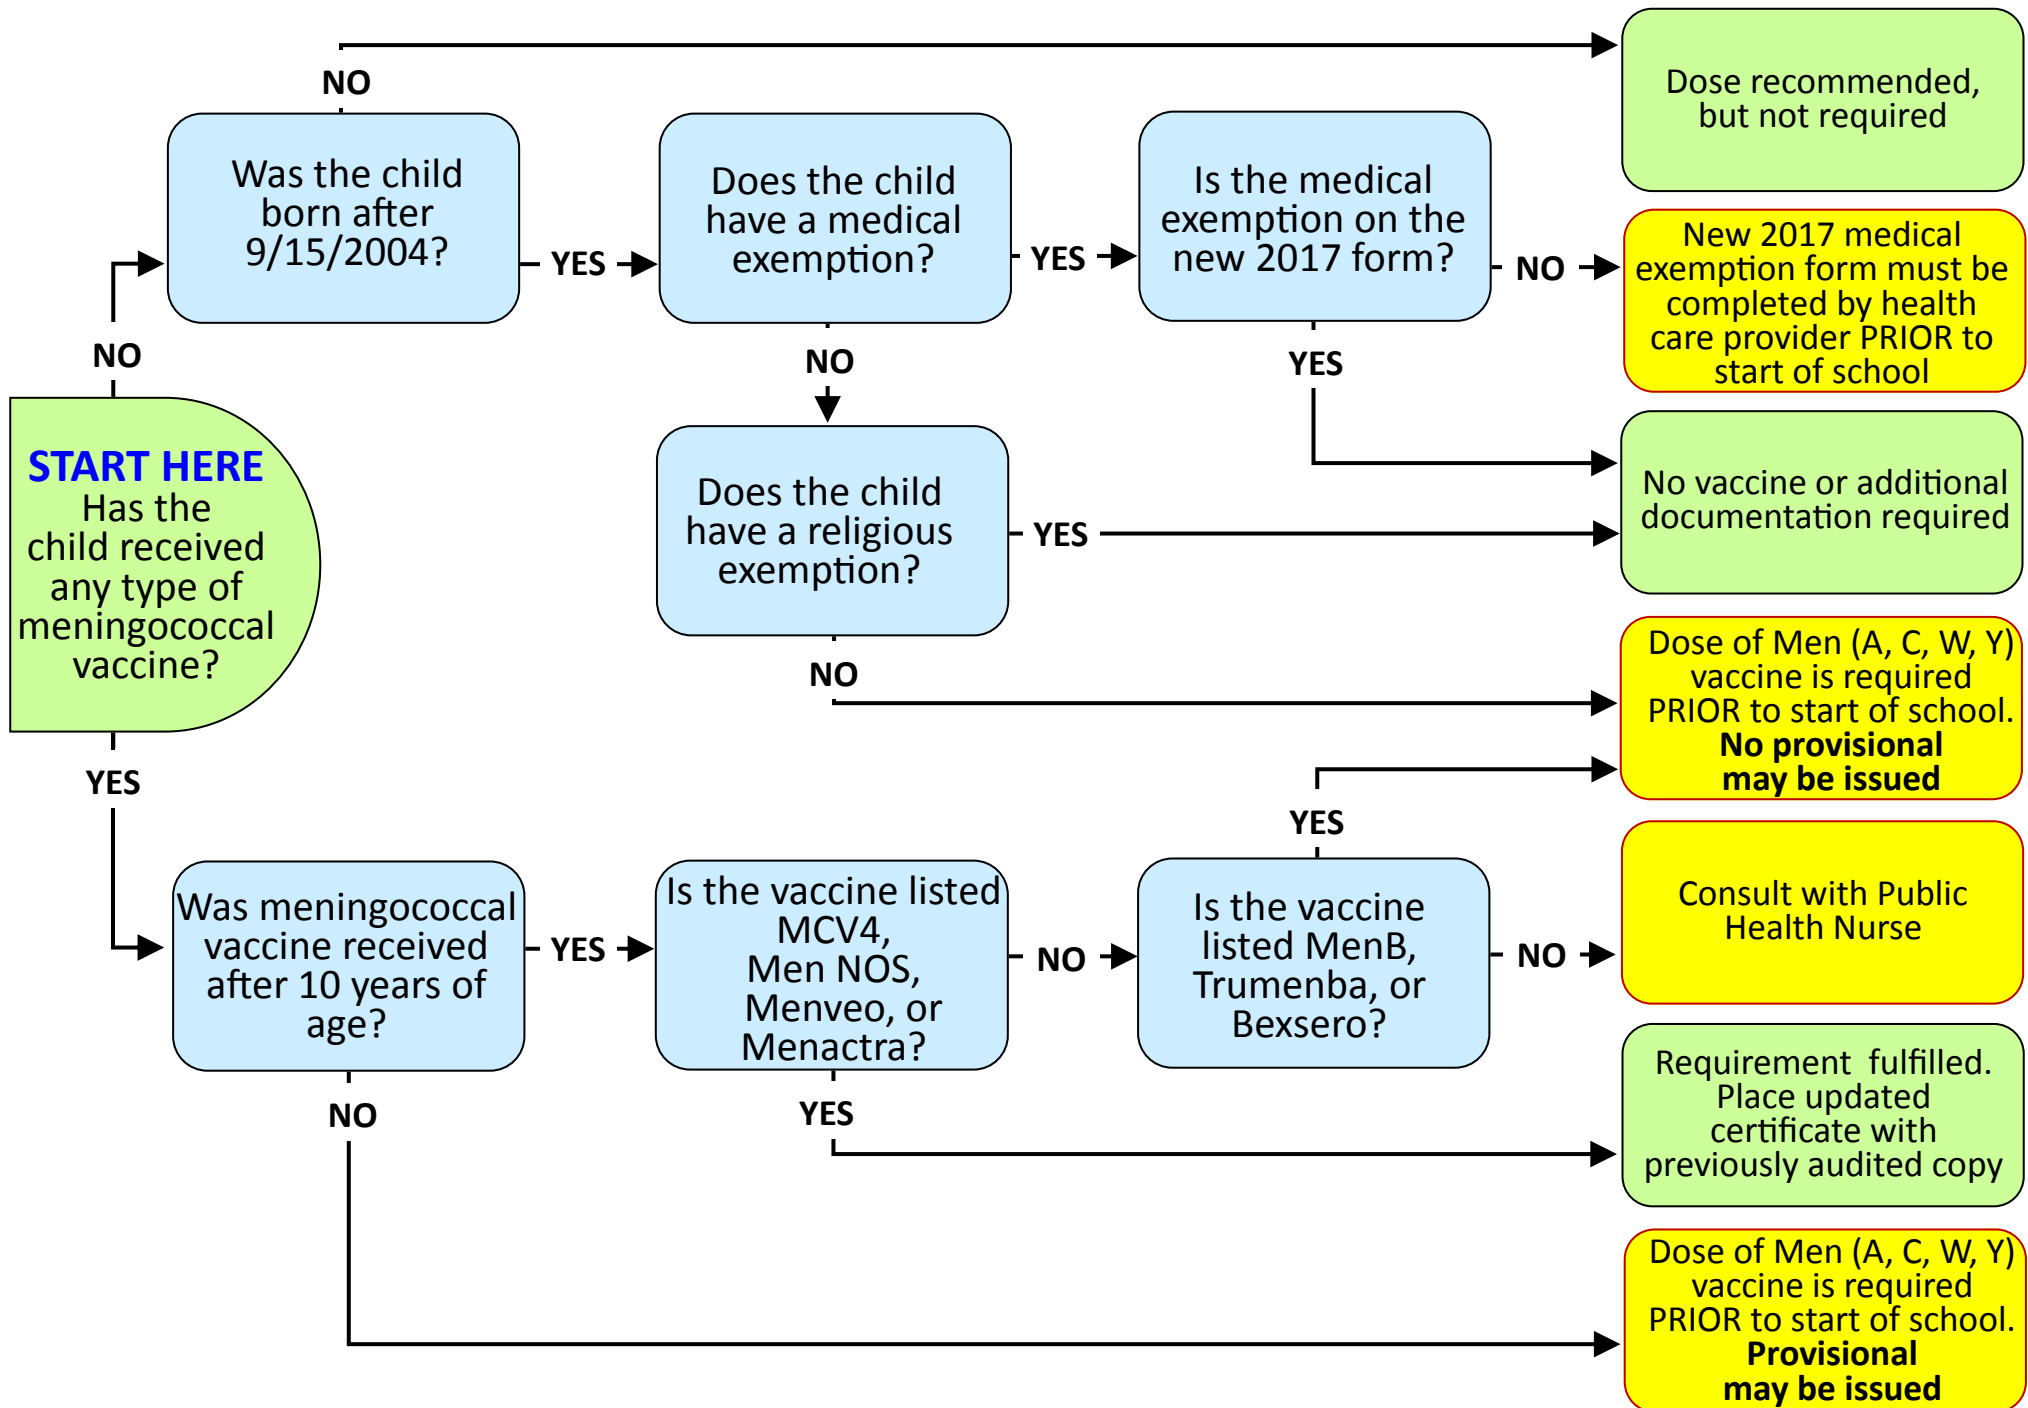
START HERE
Has the child received any type of meningococcal vaccine?

NO

Was the child born after 9/15/2004?

NO

Dose recommended, but not required

YES

Does the child have a medical exemption?

YES

Is the medical exemption on the new 2017 form?

NO

New 2017 medical exemption form must be completed by health care provider PRIOR to start of school

YES

No vaccine or additional documentation required

NO

Does the child have a religious exemption?

YES

NO

Dose of Men (A, C, W, Y) vaccine is required PRIOR to start of school. **No provisional may be issued**

YES

Was meningococcal vaccine received after 10 years of age?

YES

Is the vaccine listed MCV4, Men NOS, Menveo, or Menactra?

NO

Is the vaccine listed MenB, Trumenba, or Bexsero?

YES

NO

Consult with Public Health Nurse

YES

Requirement fulfilled. Place updated certificate with previously audited copy

NO

Dose of Men (A, C, W, Y) vaccine is required PRIOR to start of school. **Provisional may be issued**